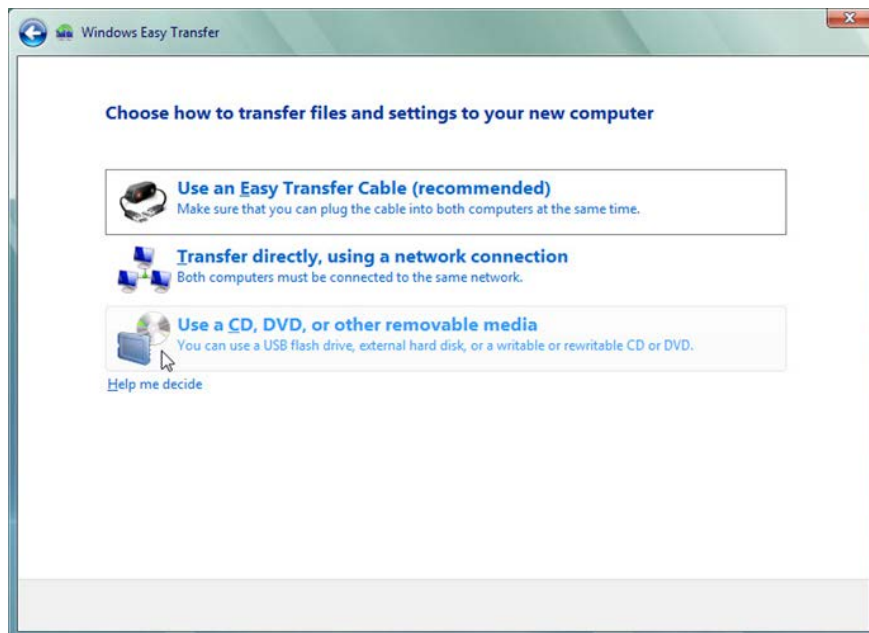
Windows Easy Transfer

Choose how to transfer files and settings to your new computer

Use an Easy Transfer Cable (recommended)
Make sure that you can plug the cable into both computers at the same time.

Transfer directly, using a network connection
Both computers must be connected to the same network.

Use a CD, DVD, or other removable media
You can use a USB flash drive, external hard disk, or a writable or rewritable CD or DVD.

Help me decide